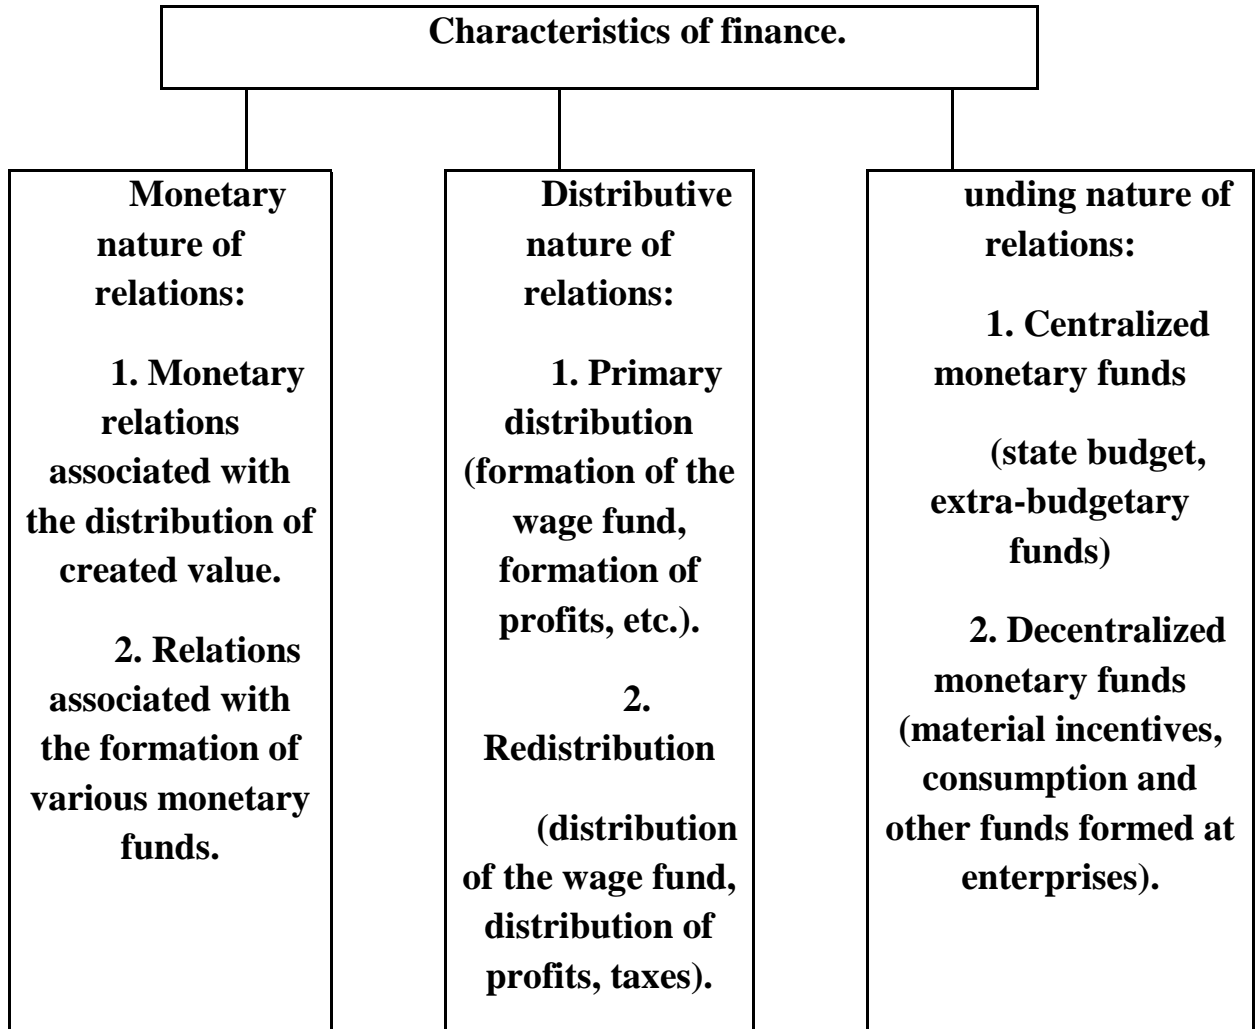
Characteristics of finance.

Monetary nature of relations:

1. Monetary relations associated with the distribution of created value.

2. Relations associated with the formation of various monetary funds.

Distributive nature of relations:

1. Primary distribution (formation of the wage fund, formation of profits, etc.).

2. Redistribution

(distribution of the wage fund, distribution of profits, taxes).

unding nature of relations:

1. Centralized monetary funds

(state budget, extra-budgetary funds)

2. Decentralized monetary funds (material incentives, consumption and other funds formed at enterprises).